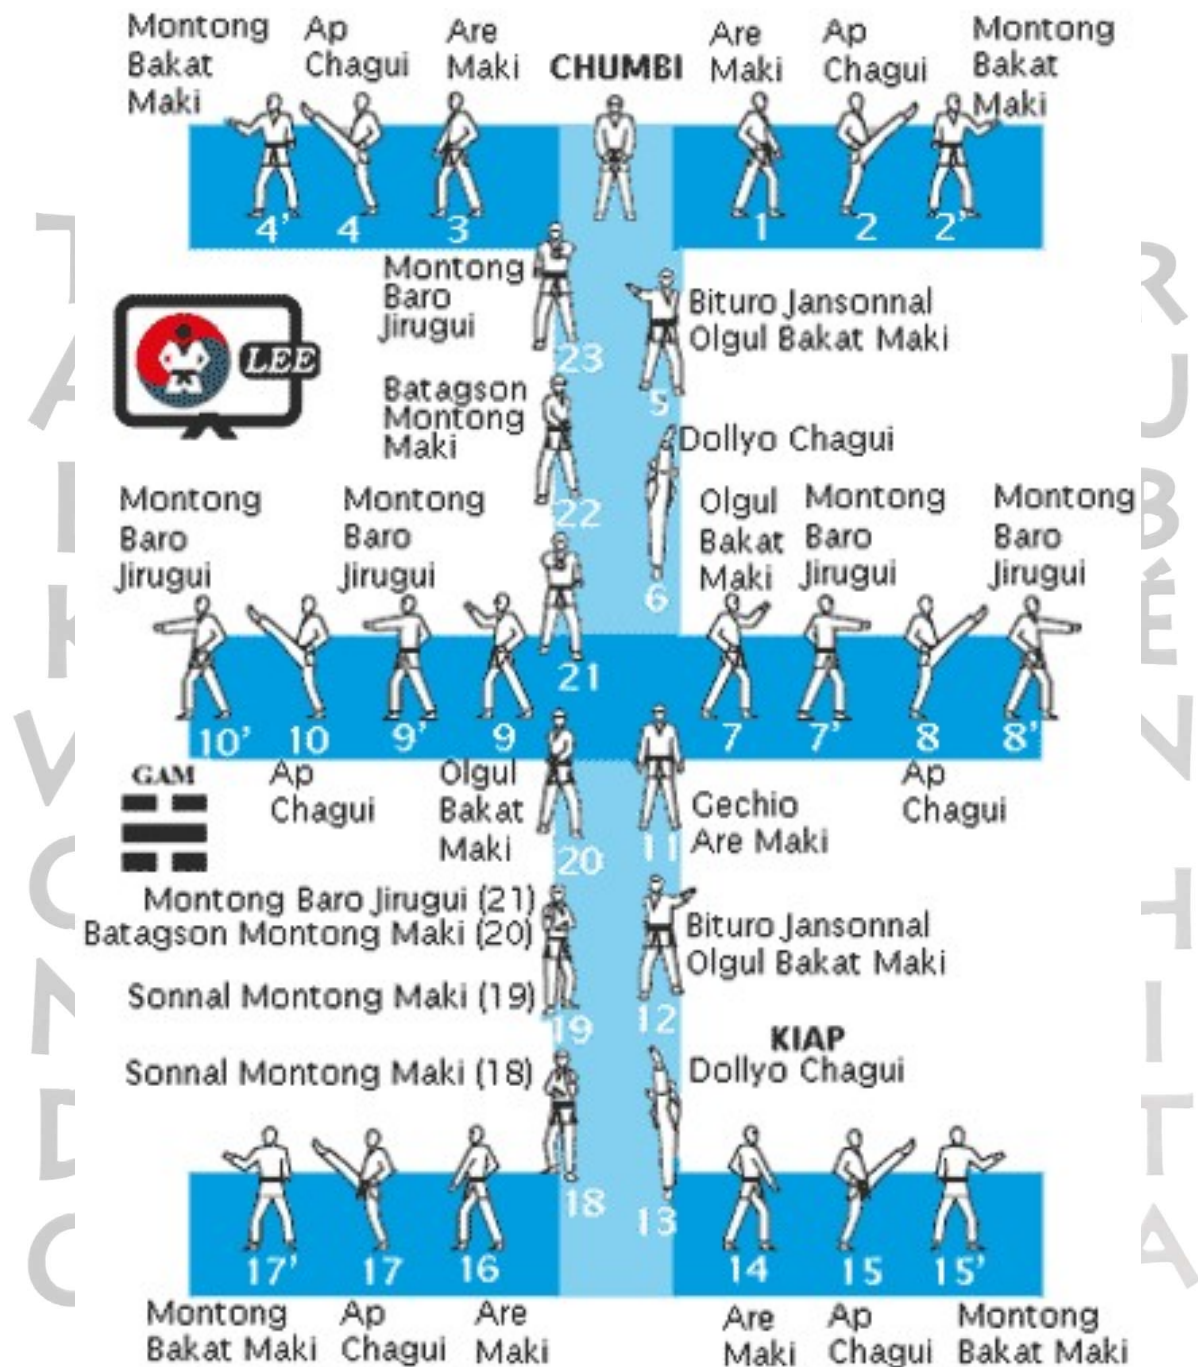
Montong Bakat Maki

Ap Chagui

Are Maki

CHUMBI

Are Maki

Ap Chagui

Montong Bakat Maki

4' 4 3 1 2 2'

Montong Baro Jirugui

Bituro Jansonnal Olgul Bakat Maki

LEE

23

5

Batagson Montong Maki

Dollyo Chagui

Montong Baro Jirugui

Montong Baro Jirugui

22

Olgul Bakat Maki

Montong Baro Jirugui

Montong Baro Jirugui

6

21

10' 10 9' 9 7 7' 8 8'

GAM

Ap Chagui

Olgul Bakat Maki

Gechio Are Maki

Ap Chagui

20 11

Montong Baro Jirugui (21)

Batagson Montong Maki (20)

Bituro Jansonnal Olgul Bakat Maki

Sonnal Montong Maki (19)

19 12

KIAP

Sonnal Montong Maki (18)

Dollyo Chagui

18 13

17' 17 16 14 15 15'

Montong Bakat Maki

Ap Chagui

Are Maki

Are Maki

Ap Chagui

Montong Bakat Maki

TAEKWONDO

RUBÉN TITA